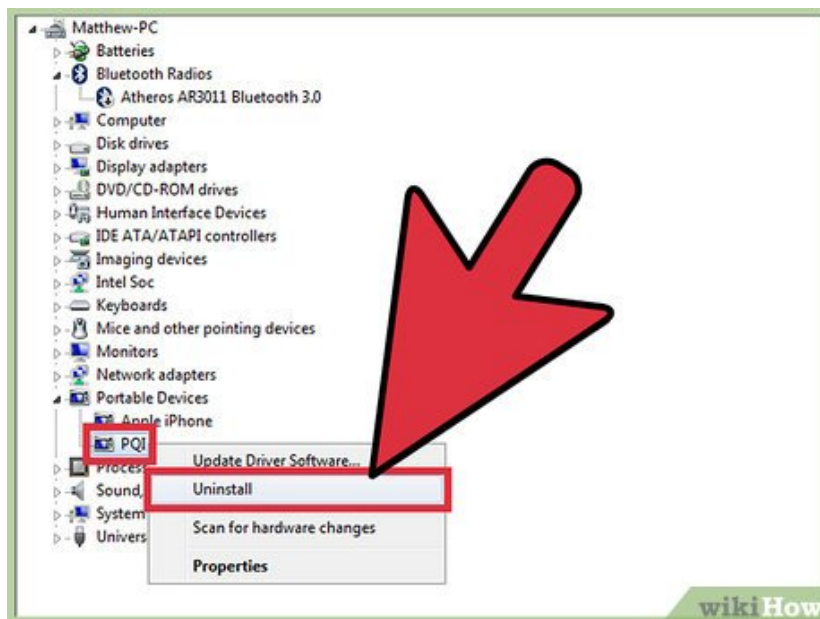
Matthew-PC
Batteries
Bluetooth Radios
Atheros AR3011 Bluetooth 3.0
Computer
Disk drives
Display adapters
DVD/CD-ROM drives
Human Interface Devices
IDE ATA/ATAPI controllers
Imaging devices
Intel Soc
Keyboards
Mice and other pointing devices
Monitors
Network adapters
Portable Devices
Apple iPhone
PQI
Proces
Sound,
System
Univers

Update Driver Software...
Uninstall
Scan for hardware changes
Properties

wikiHow